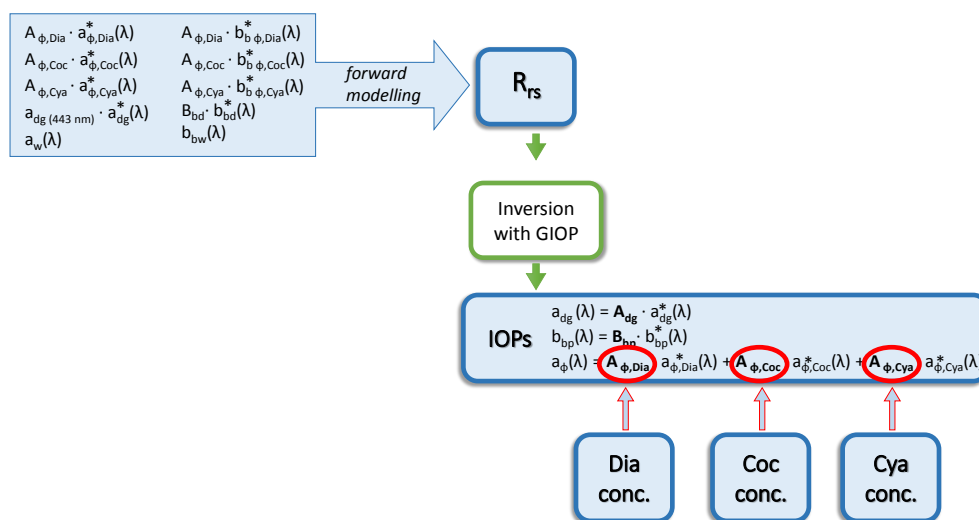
$A_{\phi,Dia} \cdot a^*_{\phi,Dia}(\lambda)$
$A_{\phi,Coc} \cdot a^*_{\phi,Coc}(\lambda)$
$A_{\phi,Cya} \cdot a^*_{\phi,Cya}(\lambda)$
$a_{dg\,(443\,nm)} \cdot a^*_{dg}(\lambda)$
$a_w(\lambda)$

$A_{\phi,Dia} \cdot b^*_{b\,\phi,Dia}(\lambda)$
$A_{\phi,Coc} \cdot b^*_{b\,\phi,Coc}(\lambda)$
$A_{\phi,Cya} \cdot b^*_{b\,\phi,Cya}(\lambda)$
$B_{bd} \cdot b^*_{bd}(\lambda)$
$b_{bw}(\lambda)$

forward modelling

$R_{rs}$

Inversion with GIOP

IOPs
$a_{dg}(\lambda) = \mathbf{A_{dg}} \cdot a^*_{dg}(\lambda)$
$b_{bp}(\lambda) = \mathbf{B_{bp}} \cdot b^*_{bp}(\lambda)$
$a_{\phi}(\lambda) = \mathbf{A_{\phi,Dia}}\ a^*_{\phi,Dia}(\lambda) + \mathbf{A_{\phi,Coc}}\ a^*_{\phi,Coc}(\lambda) + \mathbf{A_{\phi,Cya}}\ a^*_{\phi,Cya}(\lambda)$

Dia conc.

Coc conc.

Cya conc.